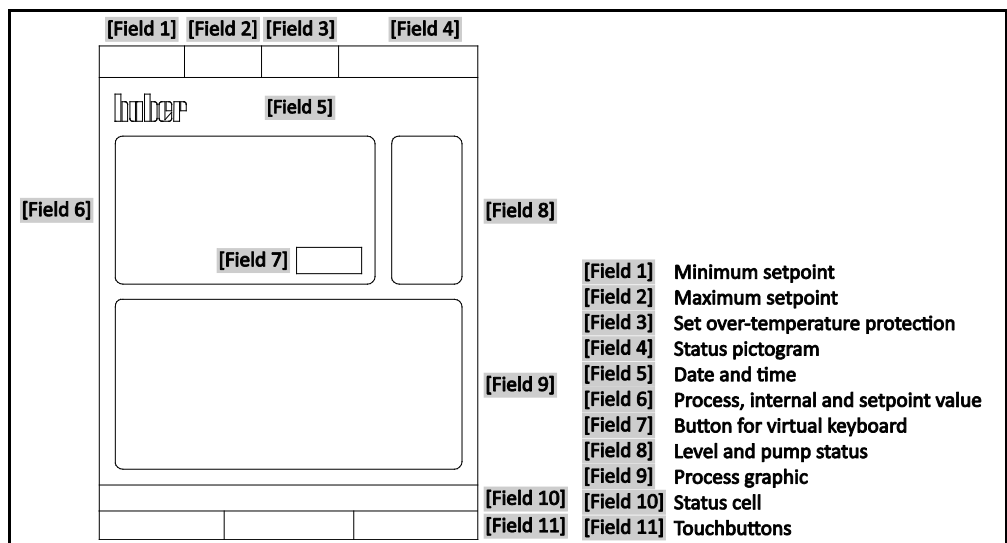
[Field 1] [Field 2] [Field 3] [Field 4]

huber [Field 5]

[Field 6]

[Field 7]

[Field 8]

[Field 9]

[Field 10]

[Field 11]

| | |
|---|---|
| [Field 1] | Minimum setpoint |
| [Field 2] | Maximum setpoint |
| [Field 3] | Set over-temperature protection |
| [Field 4] | Status pictogram |
| [Field 5] | Date and time |
| [Field 6] | Process, internal and setpoint value |
| [Field 7] | Button for virtual keyboard |
| [Field 8] | Level and pump status |
| [Field 9] | Process graphic |
| [Field 10] | Status cell |
| [Field 11] | Touchbuttons |